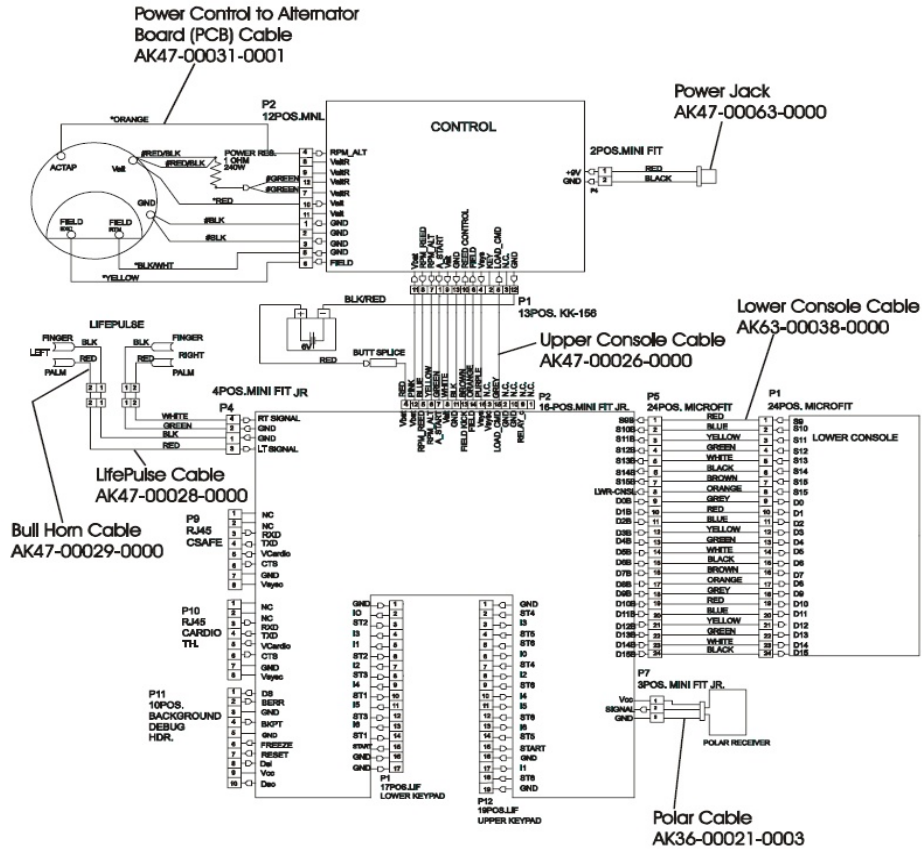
Power Control to Alternator Board (PCB) Cable
AK47-00031-0001

Power Jack
AK47-00063-0000

P2
12POS.MNL

CONTROL

2POS.MINI FIT

*ORANGE
ACTAP
Valt
#RED/BLK
#RED/BLK
POWER RES.
1 OHM
240W
#GREEN
#GREEN
*RED
GND
#BLK
#BLK
FIELD
FIELD
*BLK/WHT
*YELLOW

4 RPM_ALT
9 VaitR
10 VaitR
7 VaitR
12 Valt
11 Valt
1 GND
2 GND
3 GND
5 GND
6 FIELD

+9V
GND
RED
BLACK

Vbat
RPM_RED
RPM_ALT
A_START
Vbl
GND
RED CONTROL
FIELD
Vsyc
RST
LOAD_CMD
N.C.
GND

P1
13POS. KK-156

BLK/RED
6V
RED
BUTT SPLICE

Upper Console Cable
AK47-00026-0000

Lower Console Cable
AK63-00038-0000

LIFEPULSE
FINGER
BLK
LEFT
RED
PALM
BLK
FINGER
RIGHT
RED
PALM

4POS.MINI FIT JR
P4
WHITE
GREEN
BLK
RED
RT SIGNAL
GND
GND
LT SIGNAL

LifePulse Cable
AK47-00028-0000

Bull Horn Cable
AK47-00029-0000

RED
PINK
BLUE
YELLOW
GREEN
WHITE
BLACK
BROWN
ORANGE
PURPLE
GREY
N.C.
N.C.

Vbat
RPM_RED
RPM_ALT
A_START
Vbl
GND
FIELD_CONTROL
Vsyc
RST
LOAD_CMD
GND
RELAY_C

P2
16-POS.MINI FIT JR.

P5
24POS. MICROFIT

P1
24POS. MICROFIT

LOWER CONSOLE

S9B RED S9
S10B BLUE S10
S11B YELLOW S11
S12B GREEN S12
S13B WHITE S13
S14B BLACK S14
S15B BROWN S15
S16B ORANGE S15
LWR-CNSL GREY D0
D0B RED D1
D1B BLUE D2
D2B YELLOW D3
D3B GREEN D4
D4B WHITE D5
D5B BLACK D6
D6B BROWN D7
D7B ORANGE D8
D8B GREY D9
D9B RED D10
D10B BLUE D11
D11B YELLOW D12
D12B GREEN D13
D13B WHITE D14
D14B BLACK D15
D15B

P9
RJ45
CSAFE
NC
NC
RXD
TXD
VCardio
CTS
GND
Vsyec

P10
RJ45
CARDIO
TH.
NC
NC
RXD
TXD
VCardio
CTS
GND
Vsyec

P11
10POS.
BACKGROUND
DEBUG
HDR.
DS
BERR
GND
BKPT
GND
FREEZE
RESET
Dsi
Vcc
Dso

GND
IO
ST2
I3
I1
ST2
I2
ST3
I4
ST1
I5
ST3
I6
ST1
START
GND
GND

P1
17POS.LIF
LOWER KEYPAD

GND
ST4
I3
ST5
ST6
I0
ST4
I2
ST6
I4
I5
ST6
I6
ST5
START
GND
I1
ST8
GND

P12
19POS.LIF
UPPER KEYPAD

P7
3POS. MINI FIT JR.
Vcc
SIGNAL
GND
POLAR RECEIVER

Polar Cable
AK36-00021-0003